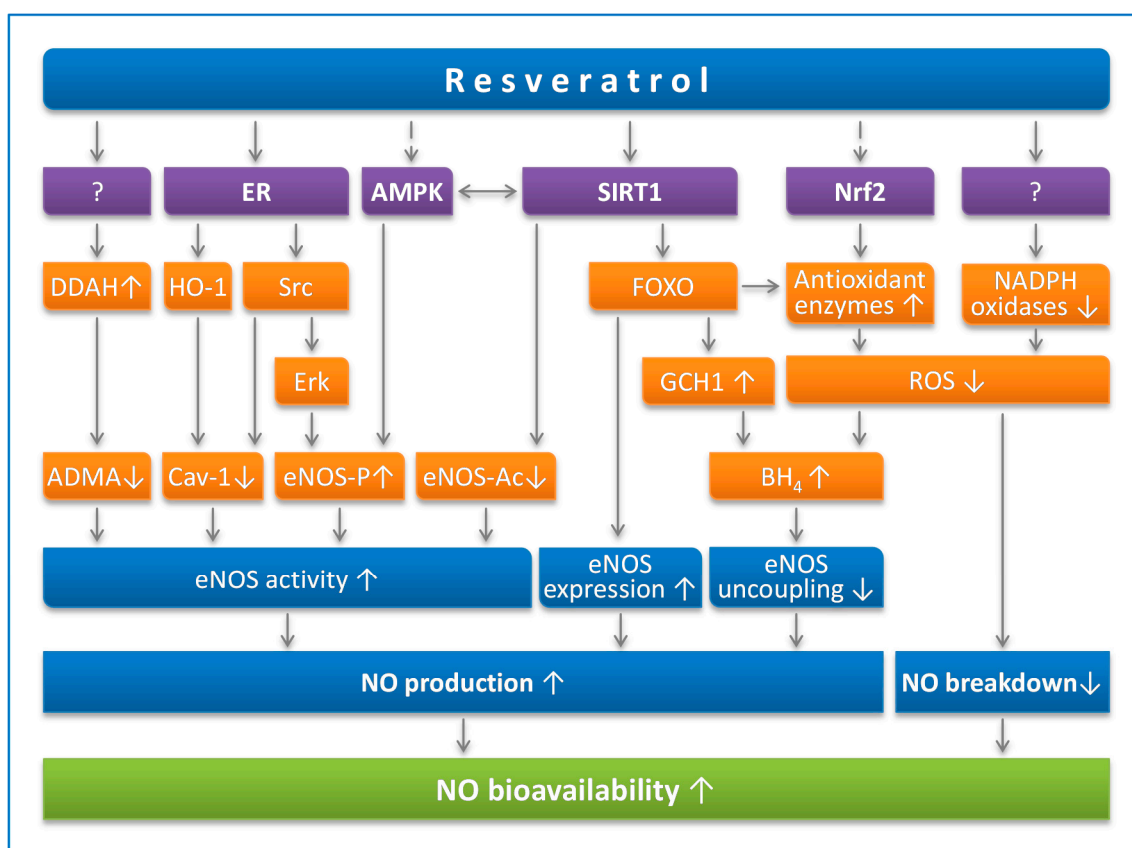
Resveratrol

?

ER

AMPK

SIRT1

Nrf2

?

DDAH↑

HO-1

Src

FOXO

Antioxidant enzymes ↑

NADPH oxidases ↓

Erk

GCH1 ↑

ROS ↓

ADMA↓

Cav-1↓

eNOS-P↑

eNOS-Ac↓

$BH_4$ ↑

eNOS activity ↑

eNOS expression ↑

eNOS uncoupling ↓

NO production ↑

NO breakdown↓

NO bioavailability ↑